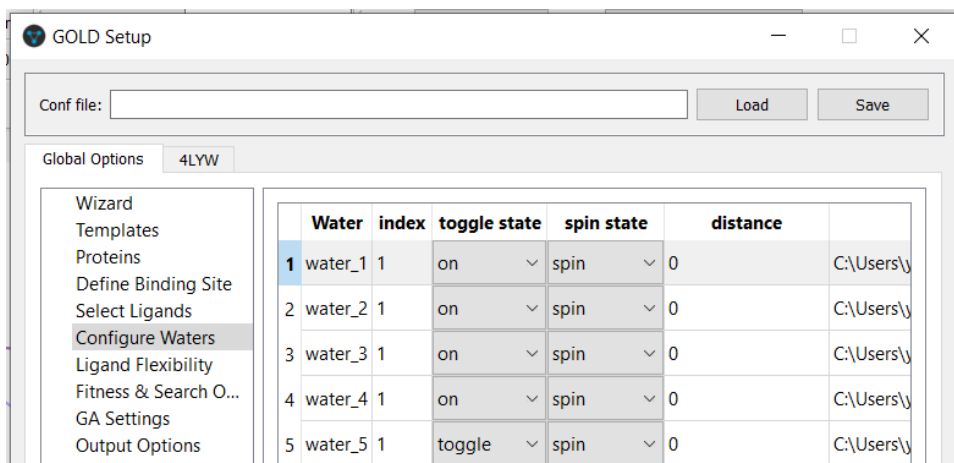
GOLD Setup

Conf file:

Load

Save

Global Options

4LYW

Wizard
Templates
Proteins
Define Binding Site
Select Ligands
Configure Waters
Ligand Flexibility
Fitness & Search O...
GA Settings
Output Options

| | Water | index | toggle state | spin state | distance | |
|---|---|---|---|---|---|---|
| 1 | water_1 | 1 | on | spin | 0 | C:\Users\y |
| 2 | water_2 | 1 | on | spin | 0 | C:\Users\y |
| 3 | water_3 | 1 | on | spin | 0 | C:\Users\y |
| 4 | water_4 | 1 | on | spin | 0 | C:\Users\y |
| 5 | water_5 | 1 | toggle | spin | 0 | C:\Users\y |